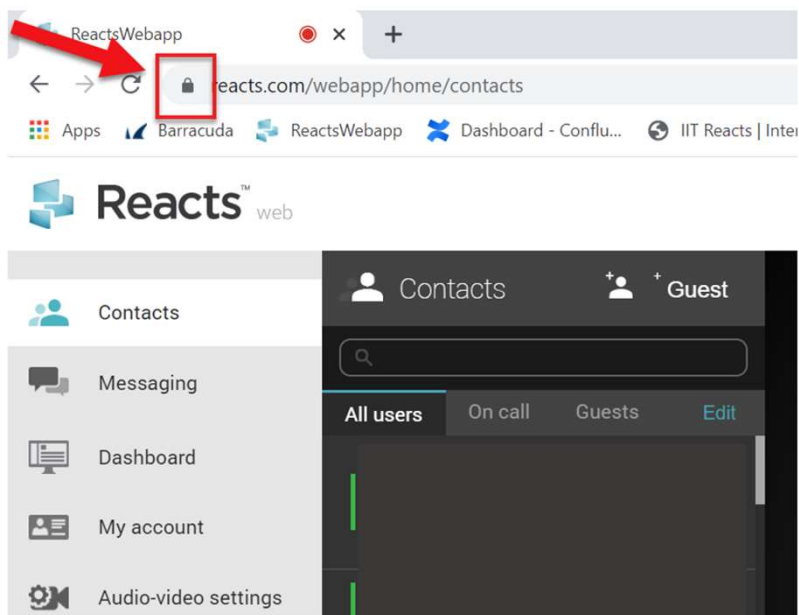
ReactsWebapp
×
+
eacts.com/webapp/home/contacts
Apps Barracuda ReactsWebapp Dashboard - Conflu... IIT Reacts | Inte

Reacts™ web

Contacts
Messaging
Dashboard
My account
Audio-video settings

Contacts
+ Guest
All users
On call
Guests
Edit